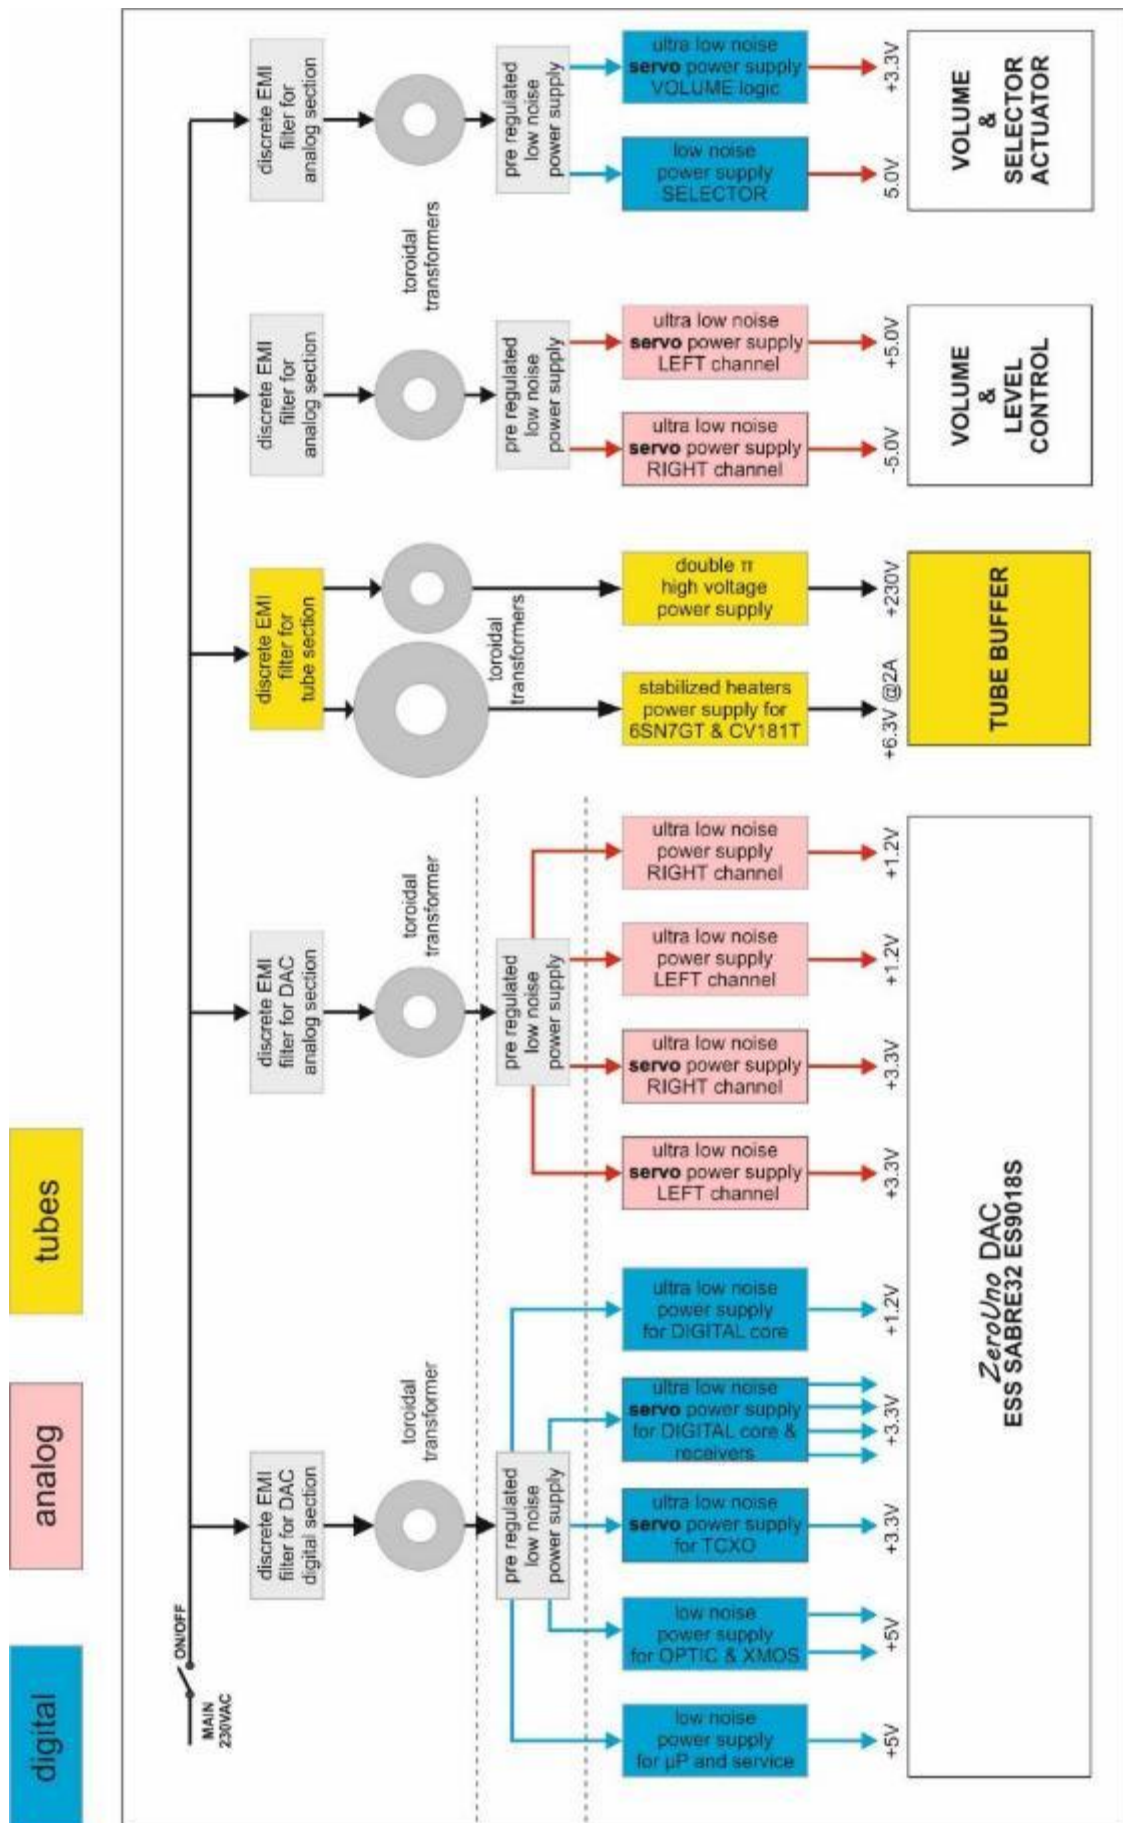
digital

analog

tubes

MAIN 230VAC

ON/OFF

discrete EMI filter for DAC digital section

toroidal transformer

pre regulated low noise power supply

low noise power supply for µP and service

+5V

low noise power supply for OPTIC & XMOS

+5V

ultra low noise **servo** power supply for TCXO

+3.3V

ultra low noise **servo** power supply for DIGITAL core & receivers

+3.3V

ultra low noise power supply for DIGITAL core

+1.2V

discrete EMI filter for DAC analog section

toroidal transformer

pre regulated low noise power supply

ultra low noise **servo** power supply LEFT channel

+3.3V

ultra low noise **servo** power supply RIGHT channel

+3.3V

ultra low noise power supply LEFT channel

+1.2V

ultra low noise power supply RIGHT channel

+1.2V

*ZeroUno* DAC
ESS SABRE32 ES9018S

discrete EMI filter for tube section

toroidal transformers

stabilized heaters power supply for 6SN7GT & CV181T

+6.3V @2A

double π high voltage power supply

+230V

TUBE BUFFER

discrete EMI filter for analog section

pre regulated low noise power supply

ultra low noise **servo** power supply RIGHT channel

-5.0V

ultra low noise **servo** power supply LEFT channel

+5.0V

VOLUME & LEVEL CONTROL

toroidal transformers

discrete EMI filter for analog section

pre regulated low noise power supply

low noise power supply SELECTOR

5.0V

ultra low noise **servo** power supply VOLUME logic

+3.3V

VOLUME & SELECTOR ACTUATOR